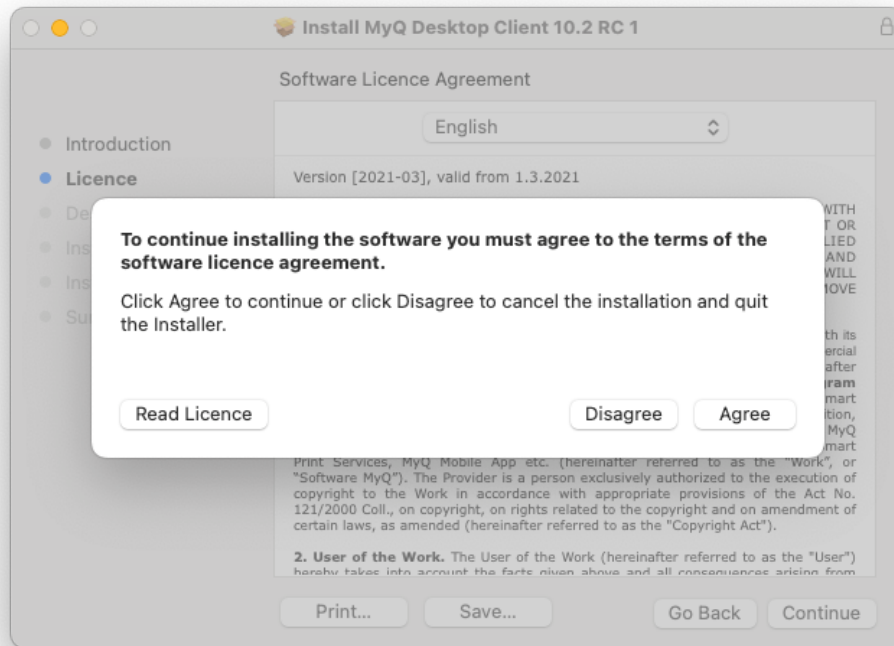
Install MyQ Desktop Client 10.2 RC 1

Software Licence Agreement

Introduction
Licence
De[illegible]
Ins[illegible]
Ins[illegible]
Su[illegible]

English

Version [2021-03], valid from 1.3.2021

WITH T OR LIED AND WILL MOVE

th its ercial after gram mart ition, MyQ mart

To continue installing the software you must agree to the terms of the software licence agreement.

Click Agree to continue or click Disagree to cancel the installation and quit the Installer.

Read Licence

Disagree

Agree

Print Services, MyQ Mobile App etc. (hereinafter referred to as the "Work", or "Software MyQ"). The Provider is a person exclusively authorized to the execution of copyright to the Work in accordance with appropriate provisions of the Act No. 121/2000 Coll., on copyright, on rights related to the copyright and on amendment of certain laws, as amended (hereinafter referred to as the "Copyright Act").

2. User of the Work. The User of the Work (hereinafter referred to as the "User") hereby takes into account the facts given above and all consequences arising from

Print...

Save...

Go Back

Continue